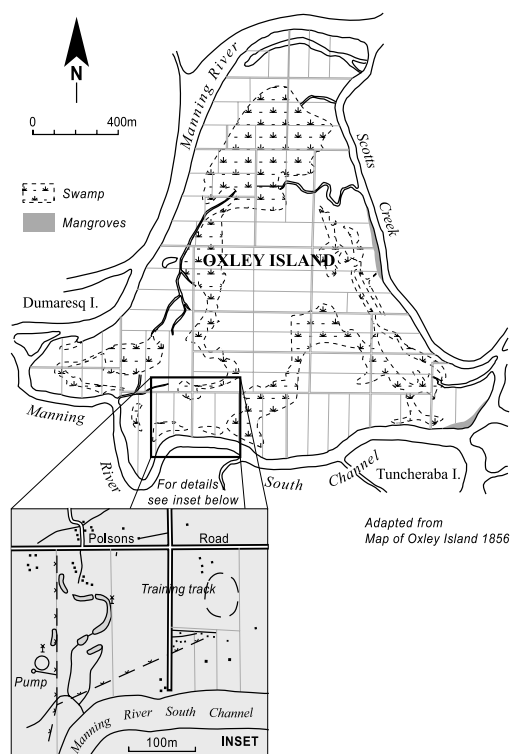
N

0 400m

Swamp

Mangroves

Manning River

Scotts Creek

OXLEY ISLAND

Dumaresq I.

Manning River South Channel

Tuncheraba I.

For details see inset below

Adapted from Map of Oxley Island 1856

Polsons Road

Training track

Pump

Manning River South Channel

100m

INSET